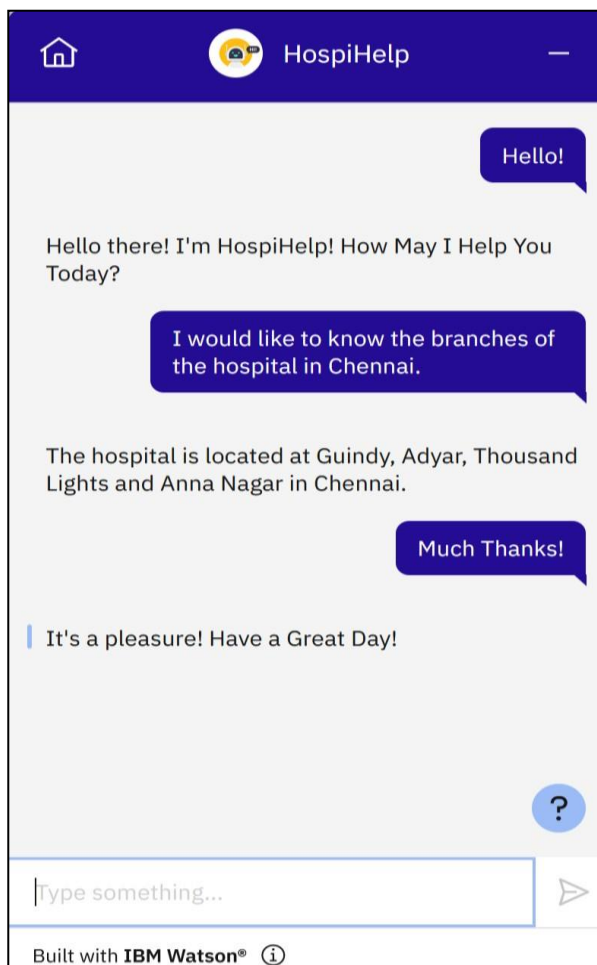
HospiHelp

Hello!

Hello there! I'm HospiHelp! How May I Help You Today?

I would like to know the branches of the hospital in Chennai.

The hospital is located at Guindy, Adyar, Thousand Lights and Anna Nagar in Chennai.

Much Thanks!

It's a pleasure! Have a Great Day!

?

Type something...

Built with **IBM Watson®**